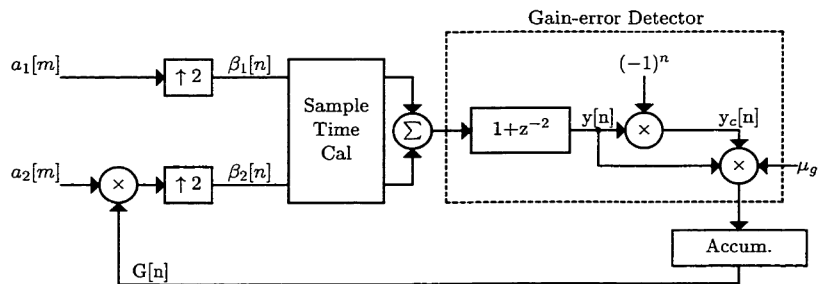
Gain-error Detector

$a_1[m]$

$\uparrow 2$

$\beta_1[n]$

Sample Time Cal

$\sum$

$1+z^{-2}$

$(-1)^n$

y[n]

$\times$

$y_c$[n]

$a_2[m]$

$\times$

$\uparrow 2$

$\beta_2[n]$

$\times$

$\mu_g$

Accum.

G[n]